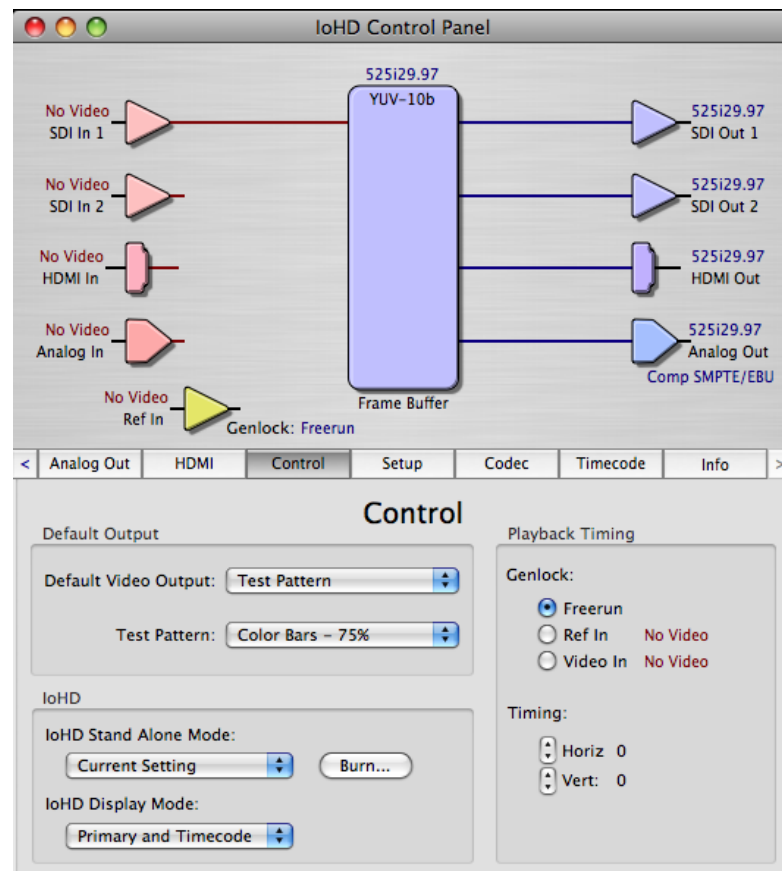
IoHD Control Panel

525i29.97
YUV-10b

No Video
SDI In 1

No Video
SDI In 2

No Video
HDMI In

No Video
Analog In

No Video
Ref In

Frame Buffer

Genlock: Freerun

525i29.97
SDI Out 1

525i29.97
SDI Out 2

525i29.97
HDMI Out

525i29.97
Analog Out
Comp SMPTE/EBU

< Analog Out | HDMI | Control | Setup | Codec | Timecode | Info >

Control

Default Output

Default Video Output: Test Pattern

Test Pattern: Color Bars - 75%

IoHD

IoHD Stand Alone Mode:

Current Setting

Burn...

IoHD Display Mode:

Primary and Timecode

Playback Timing

Genlock:

Freerun
Ref In No Video
Video In No Video

Timing:

Horiz 0
Vert: 0